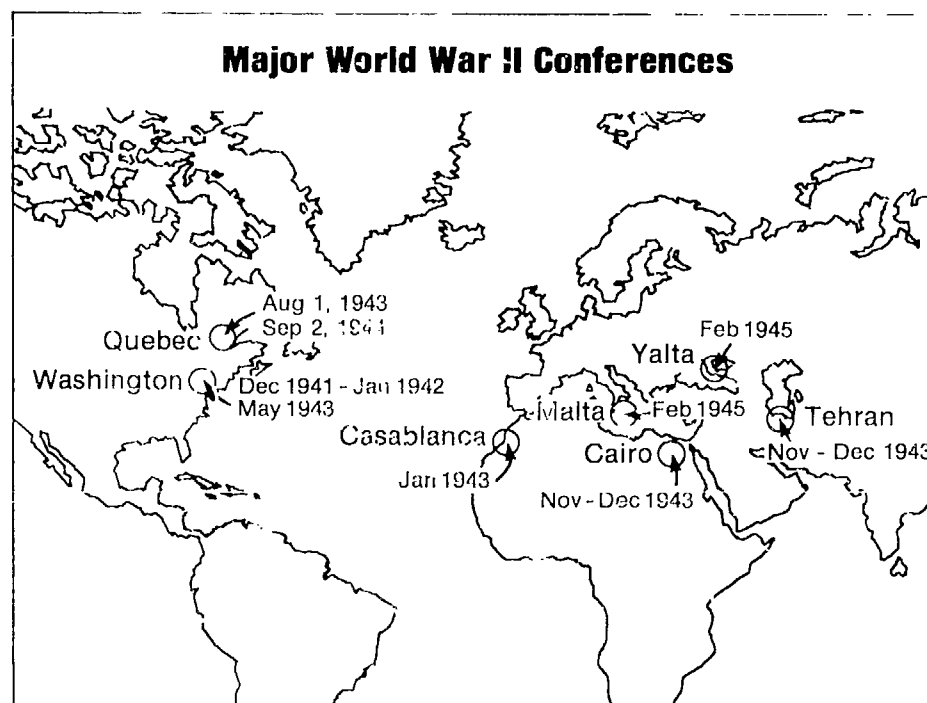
Major World War II Conferences

Quebec
Aug 1, 1943
Sep 2, 1944

Washington
Dec 1941 - Jan 1942
May 1943

Casablanca
Jan 1943

Malta
Feb 1945

Yalta
Feb 1945

Cairo
Nov - Dec 1943

Tehran
Nov - Dec 1943